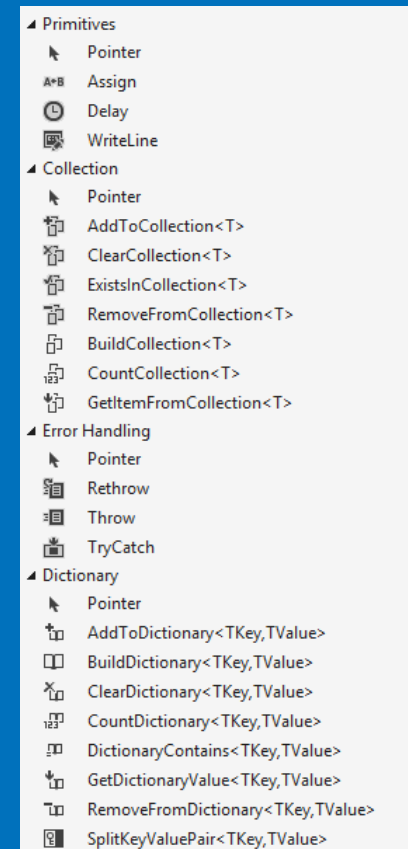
◢ Primitives
Pointer
A+B Assign
Delay
WriteLine
◢ Collection
Pointer
AddToCollection<T>
ClearCollection<T>
ExistsInCollection<T>
RemoveFromCollection<T>
BuildCollection<T>
CountCollection<T>
GetItemFromCollection<T>
◢ Error Handling
Pointer
Rethrow
Throw
TryCatch
◢ Dictionary
Pointer
AddToDictionary<TKey,TValue>
BuildDictionary<TKey,TValue>
ClearDictionary<TKey,TValue>
CountDictionary<TKey,TValue>
DictionaryContains<TKey,TValue>
GetDictionaryValue<TKey,TValue>
RemoveFromDictionary<TKey,TValue>
SplitKeyValuePair<TKey,TValue>